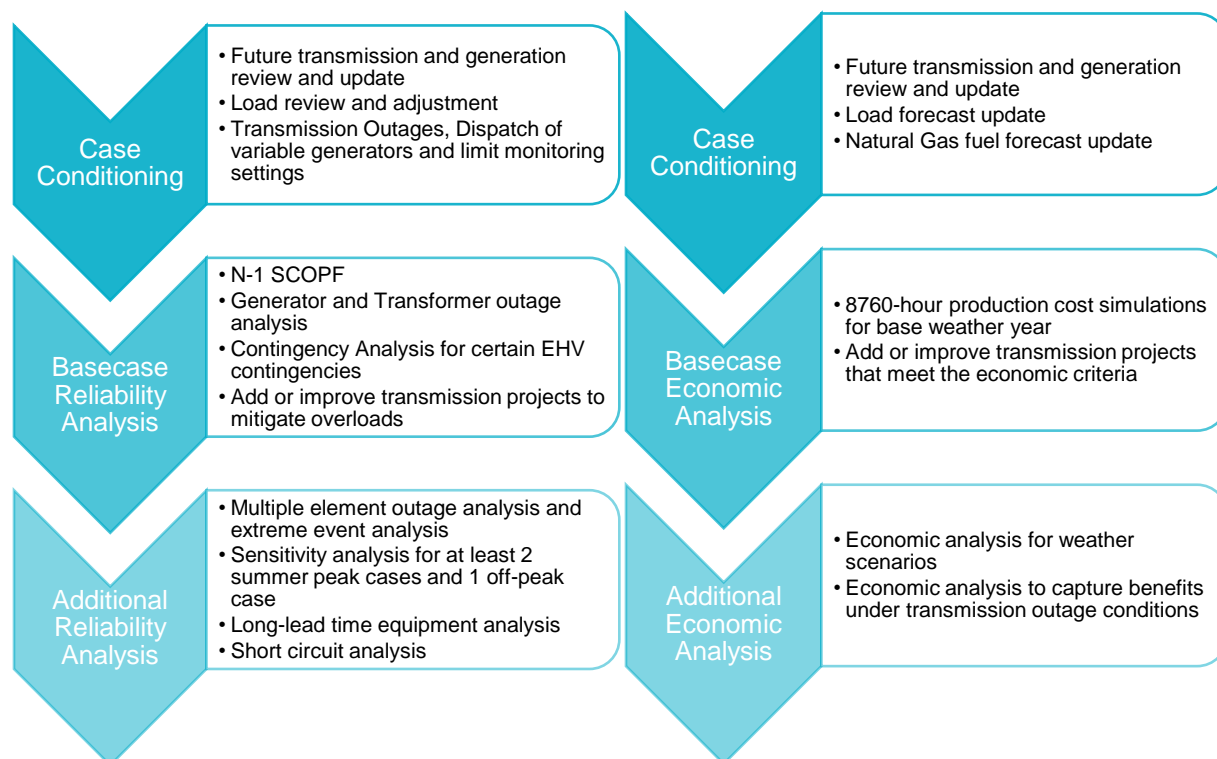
Case Conditioning

• Future transmission and generation review and update
• Load review and adjustment
• Transmission Outages, Dispatch of variable generators and limit monitoring settings

Basecase Reliability Analysis

• N-1 SCOPF
• Generator and Transformer outage analysis
• Contingency Analysis for certain EHV contingencies
• Add or improve transmission projects to mitigate overloads

Additional Reliability Analysis

• Multiple element outage analysis and extreme event analysis
• Sensitivity analysis for at least 2 summer peak cases and 1 off-peak case
• Long-lead time equipment analysis
• Short circuit analysis

Case Conditioning

• Future transmission and generation review and update
• Load forecast update
• Natural Gas fuel forecast update

Basecase Economic Analysis

• 8760-hour production cost simulations for base weather year
• Add or improve transmission projects that meet the economic criteria

Additional Economic Analysis

• Economic analysis for weather scenarios
• Economic analysis to capture benefits under transmission outage conditions